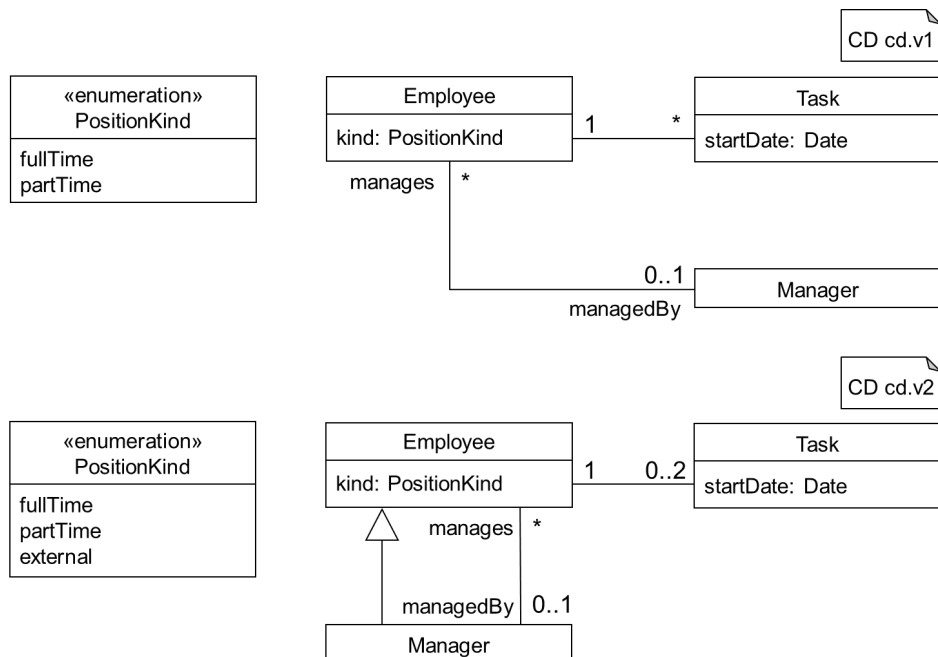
CD cd.v1

«enumeration»
PositionKind
fullTime
partTime

Employee
kind: PositionKind

1

*

Task
startDate: Date

manages

*

0..1

Manager

managedBy

CD cd.v2

«enumeration»
PositionKind
fullTime
partTime
external

Employee
kind: PositionKind

1

0..2

Task
startDate: Date

manages

*

managedBy

0..1

Manager